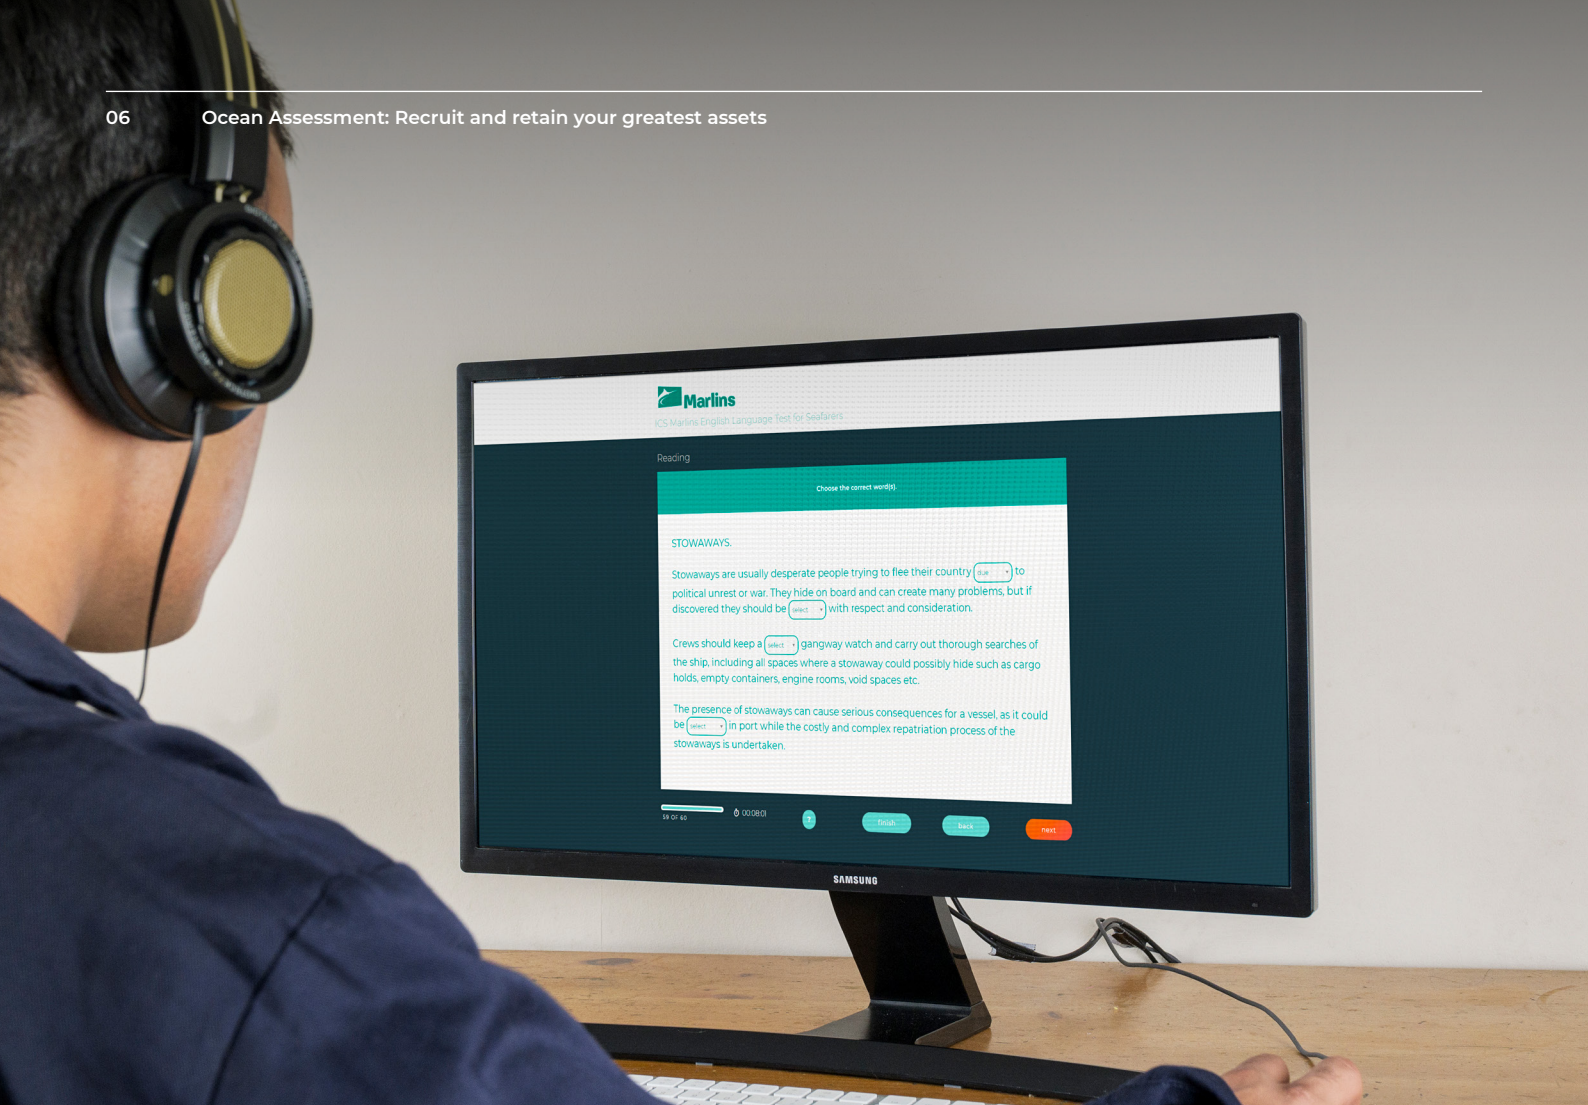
06 Ocean Assessment: Recruit and retain your greatest assets

Marlins
ICS Marlins English Language Test for Seafarers

Reading

Choose the correct word(s).

STOWAWAYS.

Stowaways are usually desperate people trying to flee their country [due] to political unrest or war. They hide on board and can create many problems, but if discovered they should be [select] with respect and consideration.

Crews should keep a [select] gangway watch and carry out thorough searches of the ship, including all spaces where a stowaway could possibly hide such as cargo holds, empty containers, engine rooms, void spaces etc.

The presence of stowaways can cause serious consequences for a vessel, as it could be [select] in port while the costly and complex repatriation process of the stowaways is undertaken.

59 OF 60 00:08:01 ? finish back next

SAMSUNG